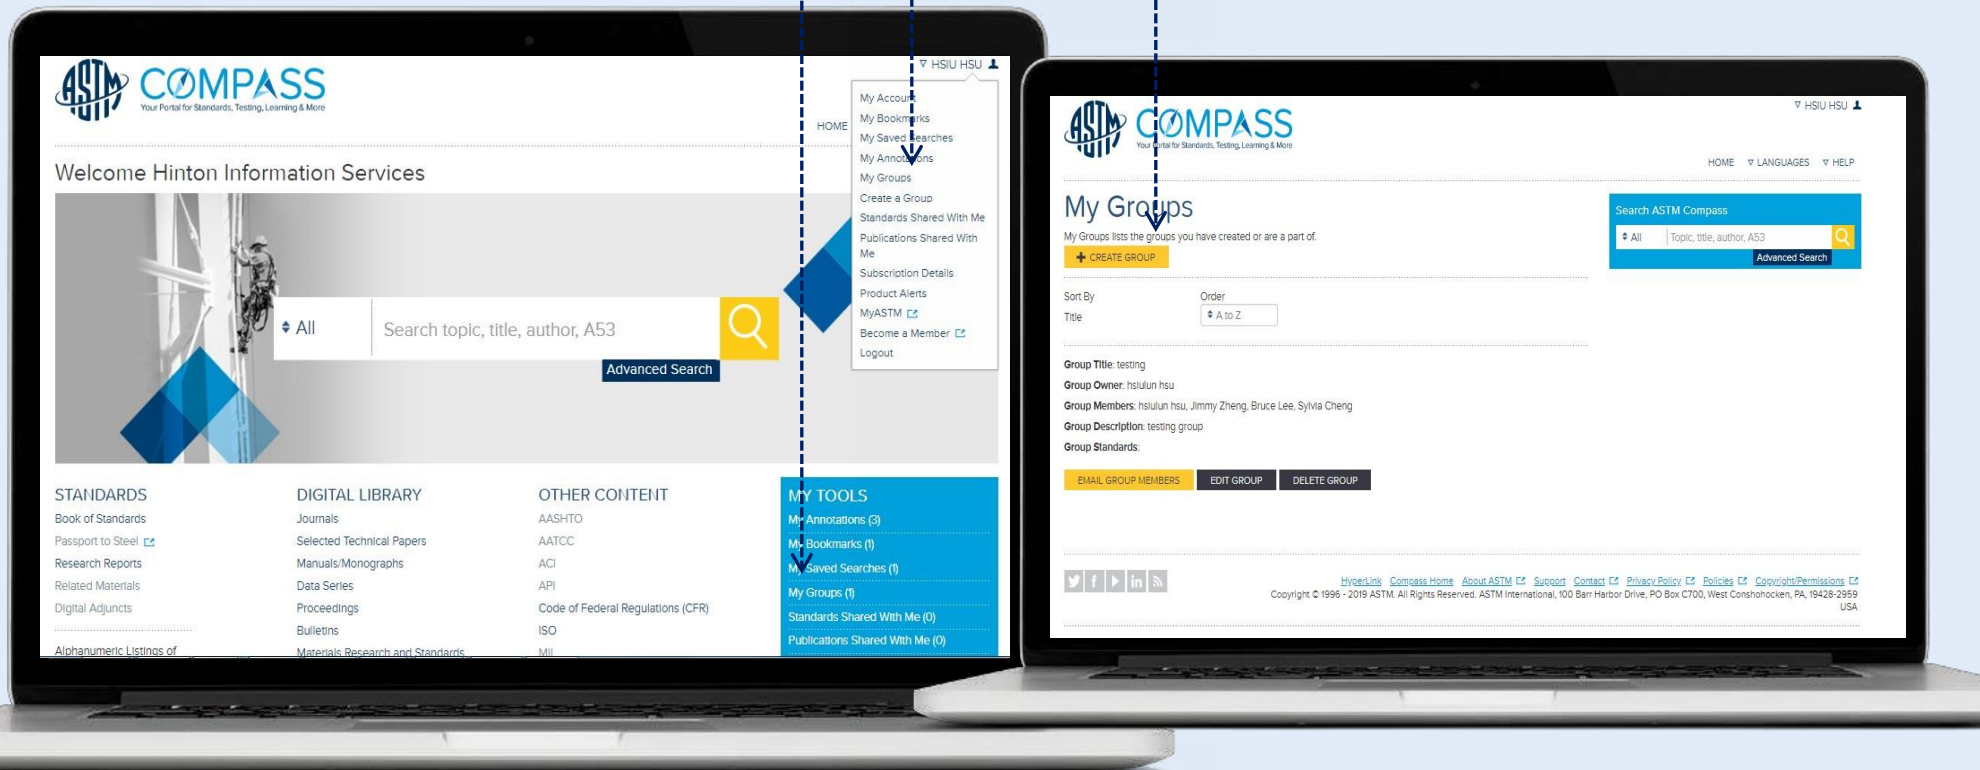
ASTM COMPASS
Your Portal for Standards, Testing, Learning & More

▽ HSIU HSU

HOME

My Account
My Bookmarks
My Saved Searches
My Annotations
My Groups
Create a Group
Standards Shared With Me
Publications Shared With Me
Subscription Details
Product Alerts
MyASTM
Become a Member
Logout

Welcome Hinton Information Services

All
Search topic, title, author, A53
Advanced Search

STANDARDS
Book of Standards
Passport to Steel
Research Reports
Related Materials
Digital Adjuncts
Alphanumeric Listings of

DIGITAL LIBRARY
Journals
Selected Technical Papers
Manuals/Monographs
Data Series
Proceedings
Bulletins
Materials Research and Standards

OTHER CONTENT
AASHTO
AATCC
ACI
API
Code of Federal Regulations (CFR)
ISO
MIL

MY TOOLS
My Annotations (3)
My Bookmarks (1)
My Saved Searches (1)
My Groups (1)
Standards Shared With Me (0)
Publications Shared With Me (0)

ASTM COMPASS
Your Portal for Standards, Testing, Learning & More

▽ HSIU HSU

HOME ▽ LANGUAGES ▽ HELP

My Groups
My Groups lists the groups you have created or are a part of.
+ CREATE GROUP

Search ASTM Compass
All
Topic, title, author, A53
Advanced Search

Sort By
Title
Order
A to Z

Group Title: testing
Group Owner: hsiulun hsu
Group Members: hsiulun hsu, Jimmy Zheng, Bruce Lee, Sylvia Cheng
Group Description: testing group
Group Standards:

EMAIL GROUP MEMBERS
EDIT GROUP
DELETE GROUP

HyperLink Compass Home About ASTM Support Contact Privacy Policy Policies Copyright/Permissions
Copyright © 1996 - 2019 ASTM. All Rights Reserved. ASTM International, 100 Barr Harbor Drive, PO Box C700, West Conshohocken, PA, 19428-2959 USA